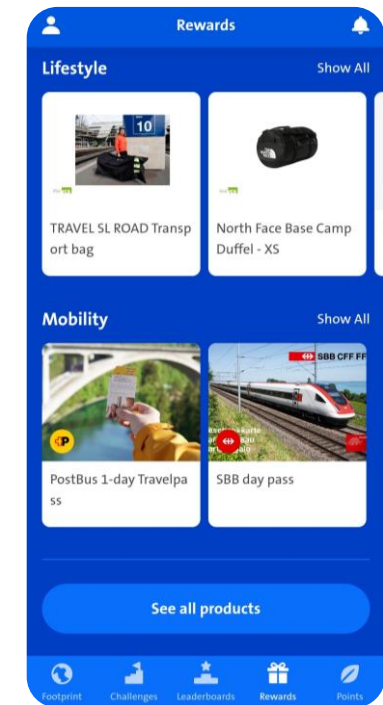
Rewards

Lifestyle

Show All

10

TRAVEL SL ROAD Transport bag

North Face Base Camp Duffel - XS

Mobility

Show All

SBB CFF FFS

PostBus 1-day Travelpass

SBB day pass

See all products

Footprint

Challenges

Leaderboards

Rewards

Points